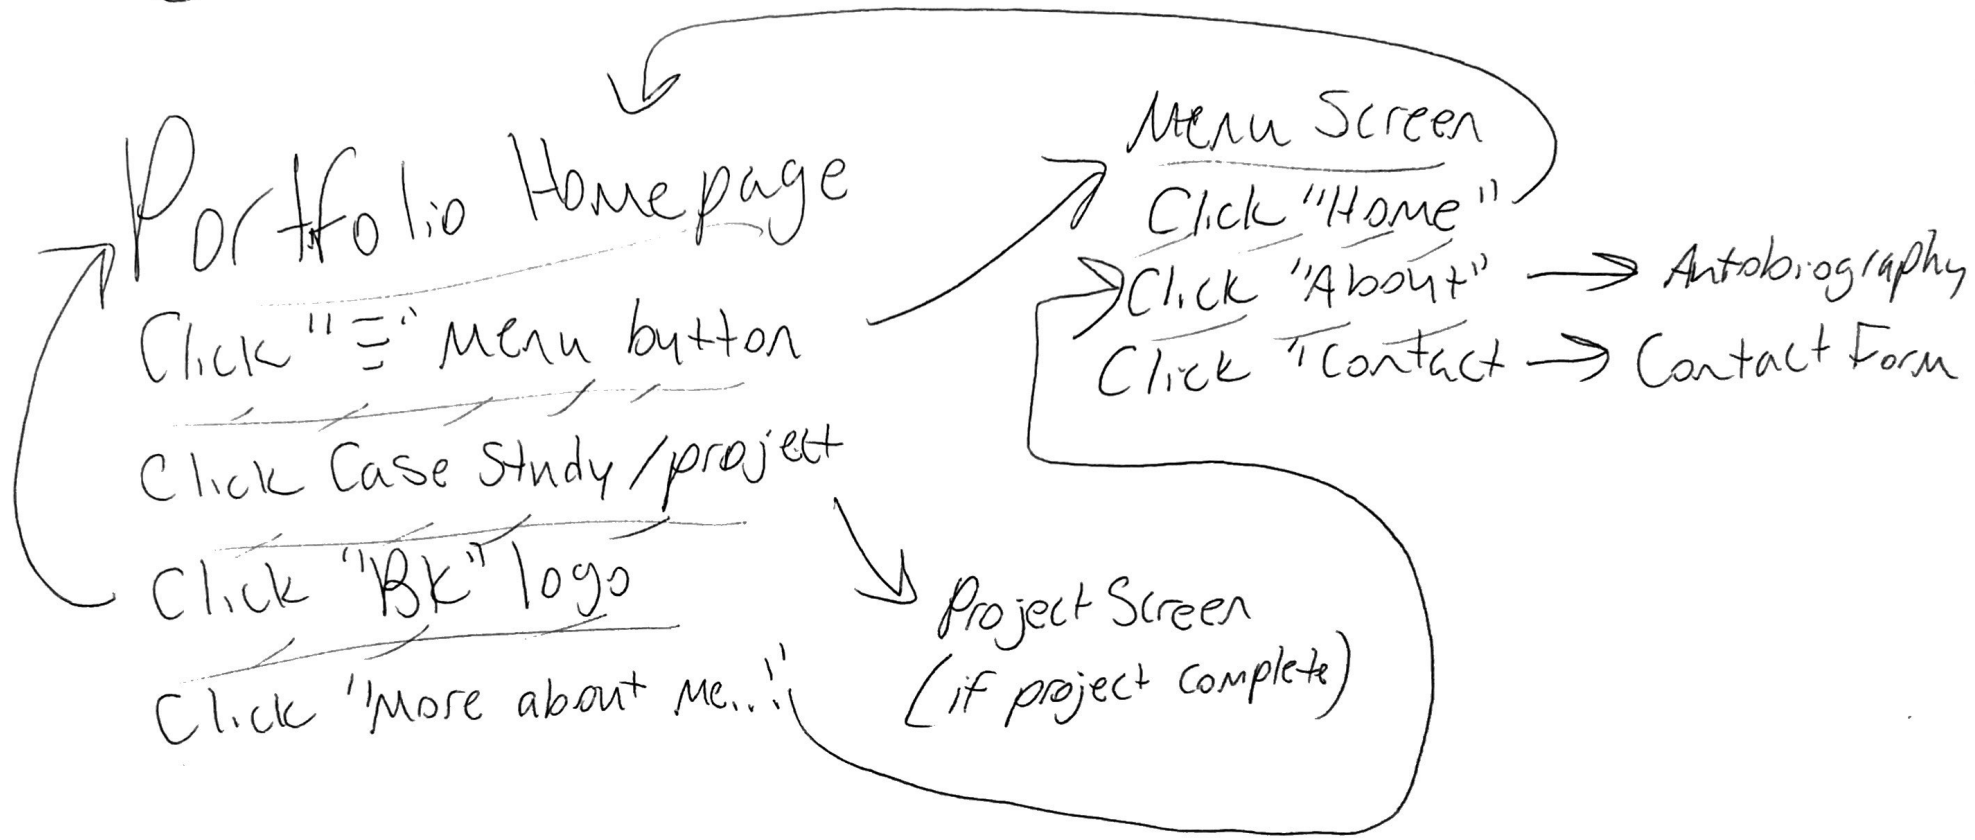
Portfolio Homepage

Click "☰" Menu button

Click Case Study / project

Click "BK" logo

Click "More about me..."

Menu Screen

Click "Home"

Click "About" → Autobiography

Click "Contact → Contact Form

Project Screen
(if project complete)